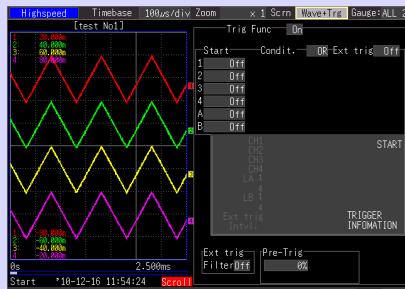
Highspeed Timebase 100µs/div Zoom × 1 Scrn Wave+Trg Gauge:ALL 2

[test No1]

1 20.000mv
2 40.000mv
3 60.000mv
4 80.000mv

1
2
3
4

1 -20.000mv
2 -40.000mv
3 -60.000mv
4 -80.000mv

0s 2.500ms

Start '10-12-16 11:54:24 Scroll

Trig Func On

Start Condit. OR Ext trig Off

1 Off
2 Off
3 Off
4 Off
A Off
B Off

CH1
CH2
CH3
CH4
LA 1
4
LB 1
4
Ext trig
Intvl

START

TRIGGER INFOMATION

Ext trig Filter Off

Pre-Trig 0%